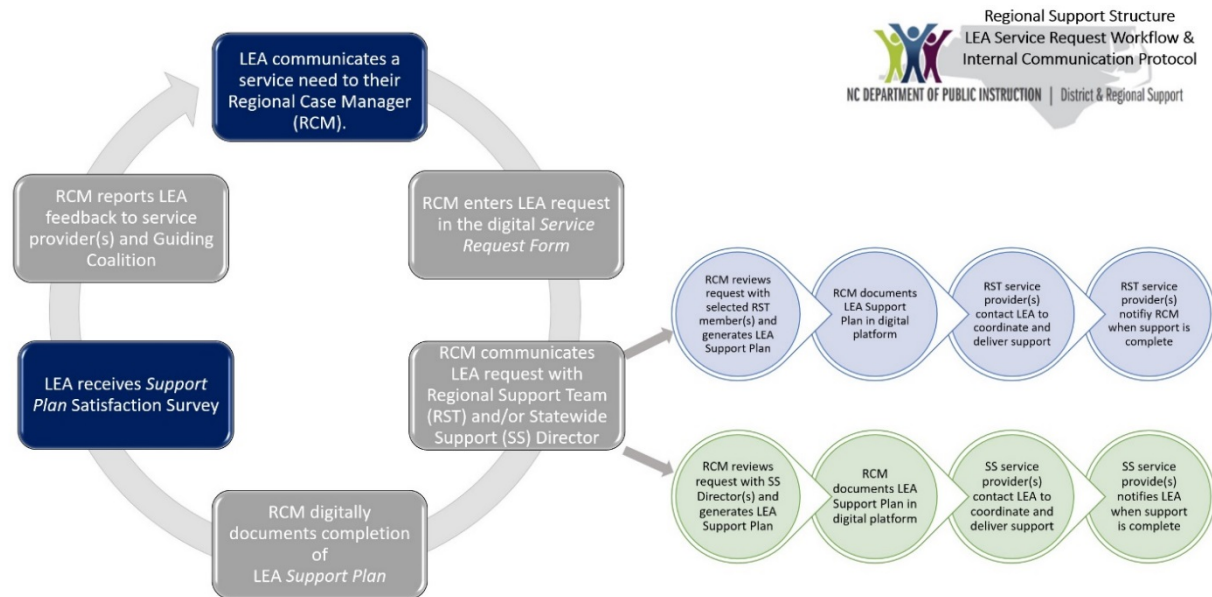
Regional Support Structure
LEA Service Request Workflow & Internal Communication Protocol

NC DEPARTMENT OF PUBLIC INSTRUCTION | District & Regional Support

LEA communicates a service need to their Regional Case Manager (RCM).

RCM enters LEA request in the digital *Service Request Form*

RCM communicates LEA request with Regional Support Team (RST) and/or Statewide Support (SS) Director

RCM reviews request with selected RST member(s) and generates LEA Support Plan

RCM documents LEA Support Plan in digital platform

RST service provider(s) contact LEA to coordinate and deliver support

RST service provider(s) notifiy RCM when support is complete

RCM reviews request with SS Director(s) and generates LEA Support Plan

RCM documents LEA Support Plan in digital platform

SS service provider(s) contact LEA to coordinate and deliver support

SS service provide(s) notifies LEA when support is complete

RCM digitally documents completion of LEA *Support Plan*

LEA receives *Support Plan* Satisfaction Survey

RCM reports LEA feedback to service provider(s) and Guiding Coalition